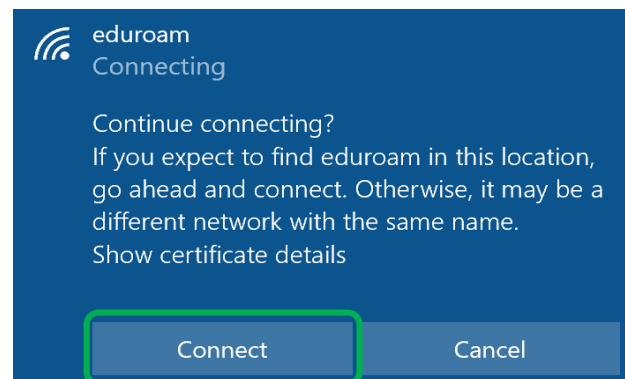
eduroam
Connecting

Continue connecting?
If you expect to find eduroam in this location, go ahead and connect. Otherwise, it may be a different network with the same name.
Show certificate details

Connect

Cancel